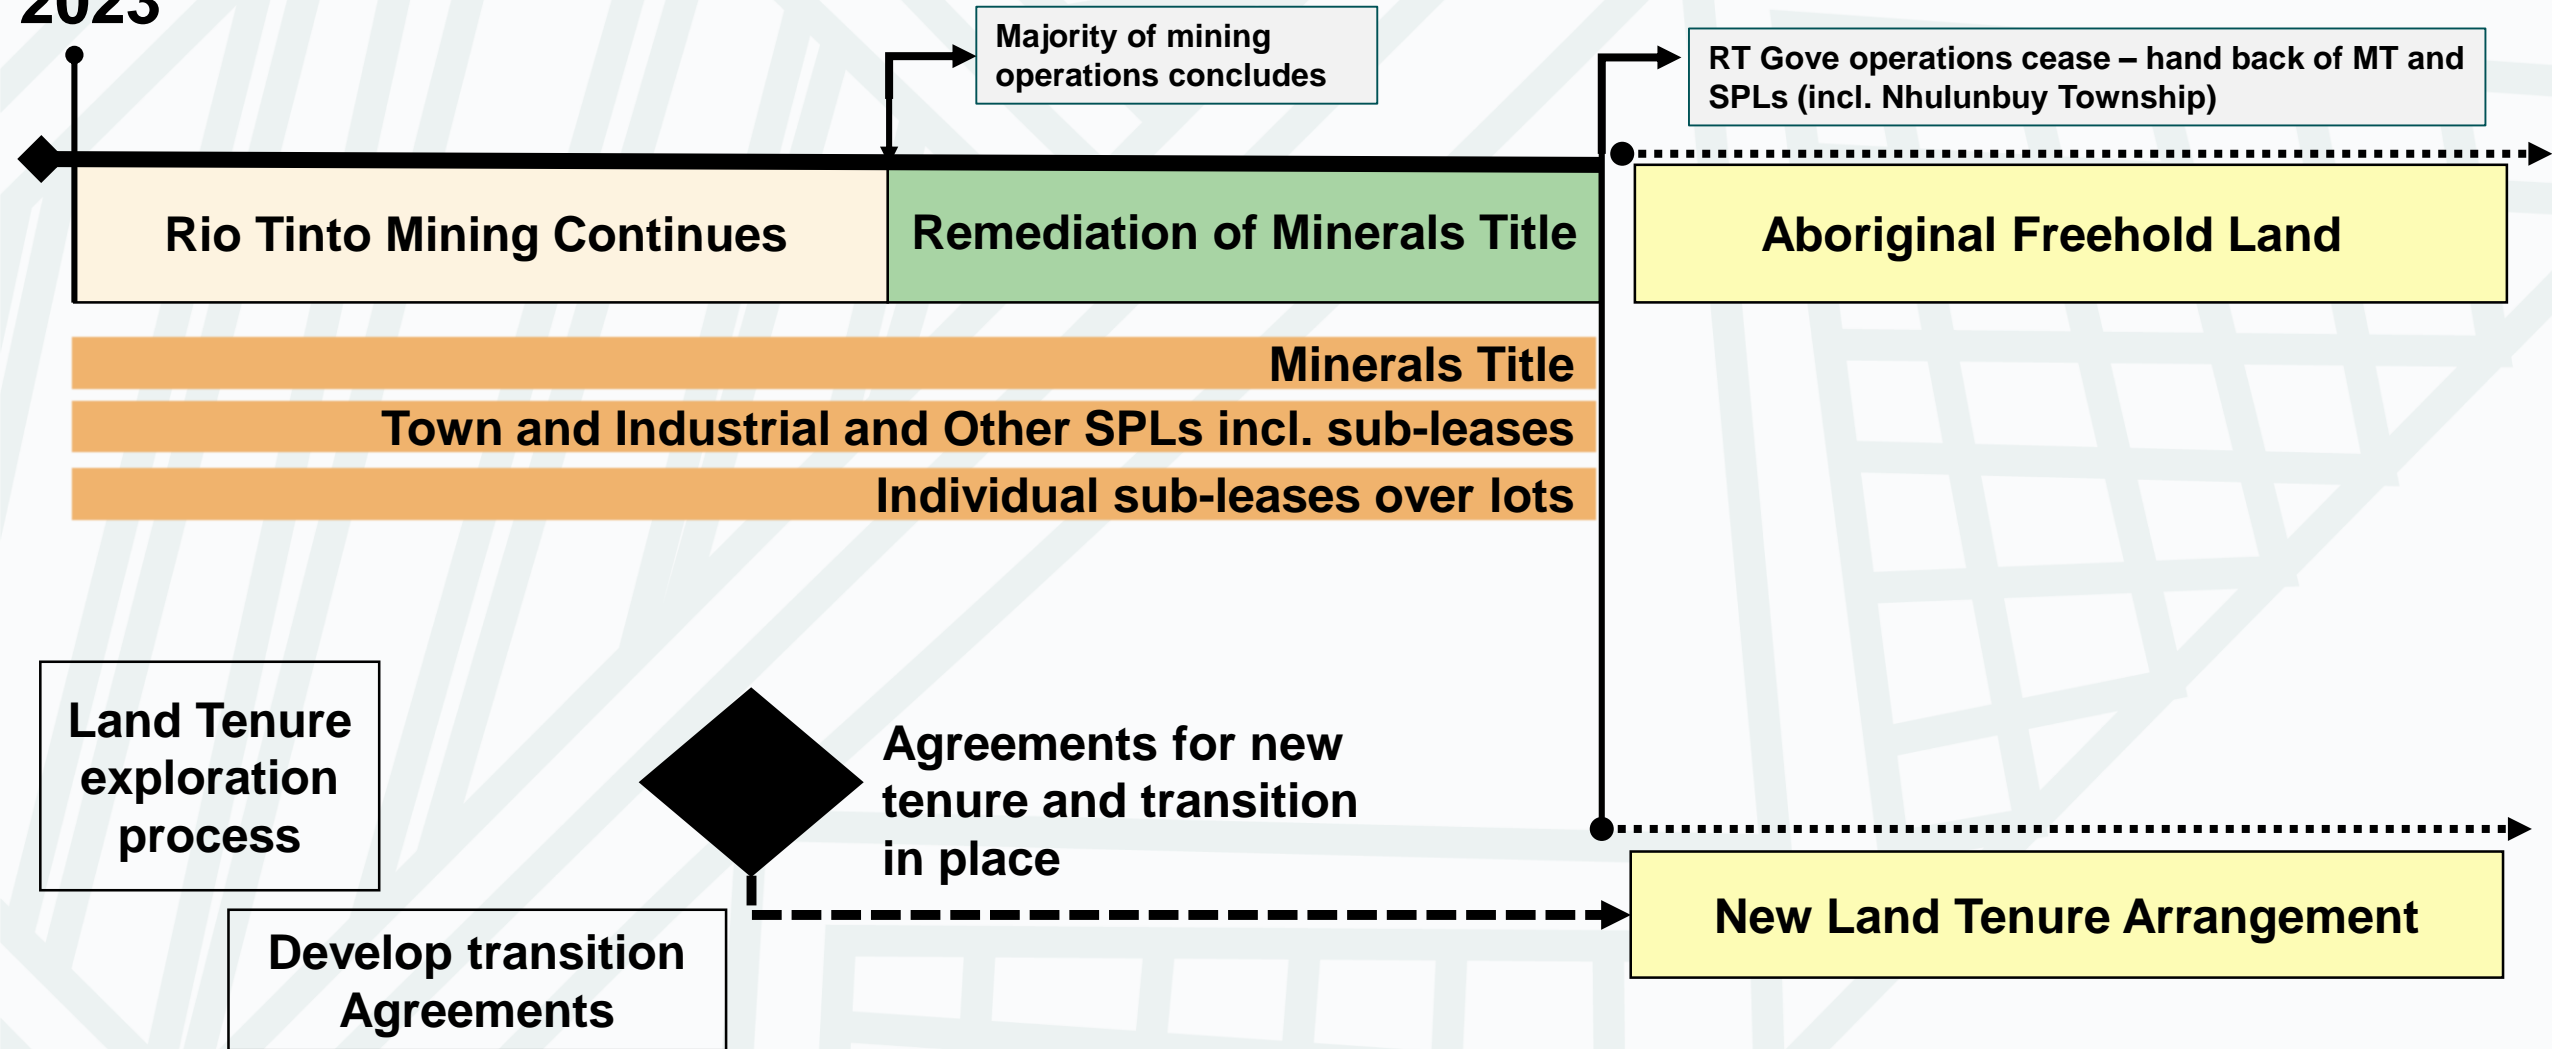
2023

Majority of mining operations concludes

RT Gove operations cease – hand back of MT and SPLs (incl. Nhulunbuy Township)

Rio Tinto Mining Continues

Remediation of Minerals Title

Aboriginal Freehold Land

Minerals Title

Town and Industrial and Other SPLs incl. sub-leases

Individual sub-leases over lots

Land Tenure exploration process

Agreements for new tenure and transition in place

New Land Tenure Arrangement

Develop transition Agreements